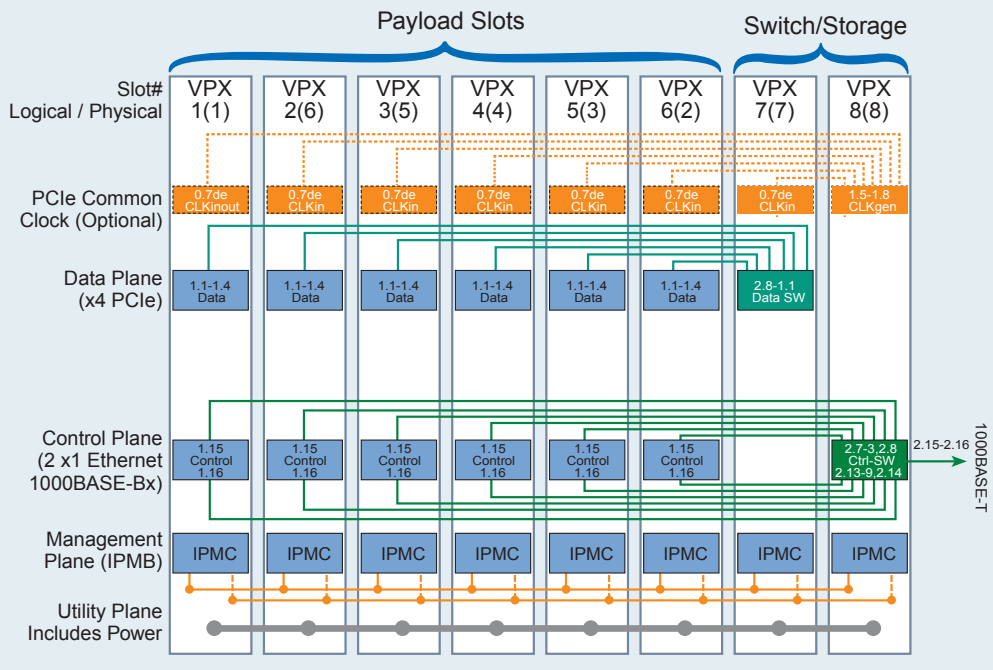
Payload Slots

Switch/Storage

Slot#
Logical / Physical

VPX 1(1)

VPX 2(6)

VPX 3(5)

VPX 4(4)

VPX 5(3)

VPX 6(2)

VPX 7(7)

VPX 8(8)

PCIe Common Clock (Optional)

0.7de CLKinout

0.7de CLKin

0.7de CLKin

0.7de CLKin

0.7de CLKin

0.7de CLKin

0.7de CLKin

1.5-1.8 CLKgen

Data Plane (x4 PCIe)

1.1-1.4 Data

1.1-1.4 Data

1.1-1.4 Data

1.1-1.4 Data

1.1-1.4 Data

1.1-1.4 Data

2.8-1.1 Data SW

Control Plane (2 x1 Ethernet 1000BASE-Bx)

1.15 Control 1.16

1.15 Control 1.16

1.15 Control 1.16

1.15 Control 1.16

1.15 Control 1.16

1.15 Control 1.16

2.7-3,2.8 Ctrl-SW 2.13-9,2.14

2.15-2.16

1000BASE-T

Management Plane (IPMB)

IPMC

IPMC

IPMC

IPMC

IPMC

IPMC

IPMC

IPMC

Utility Plane Includes Power